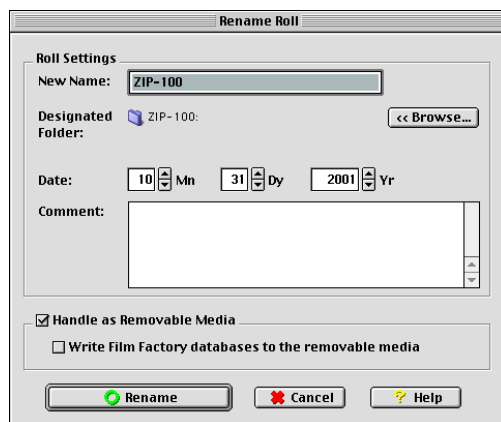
Rename Roll

Roll Settings

New Name: ZIP-100

Designated Folder: ZIP-100:

<< Browse...

Date: 10 Mn 31 Dy 2001 Yr

Comment:

☑ Handle as Removable Media

☐ Write Film Factory databases to the removable media

Rename

Cancel

Help